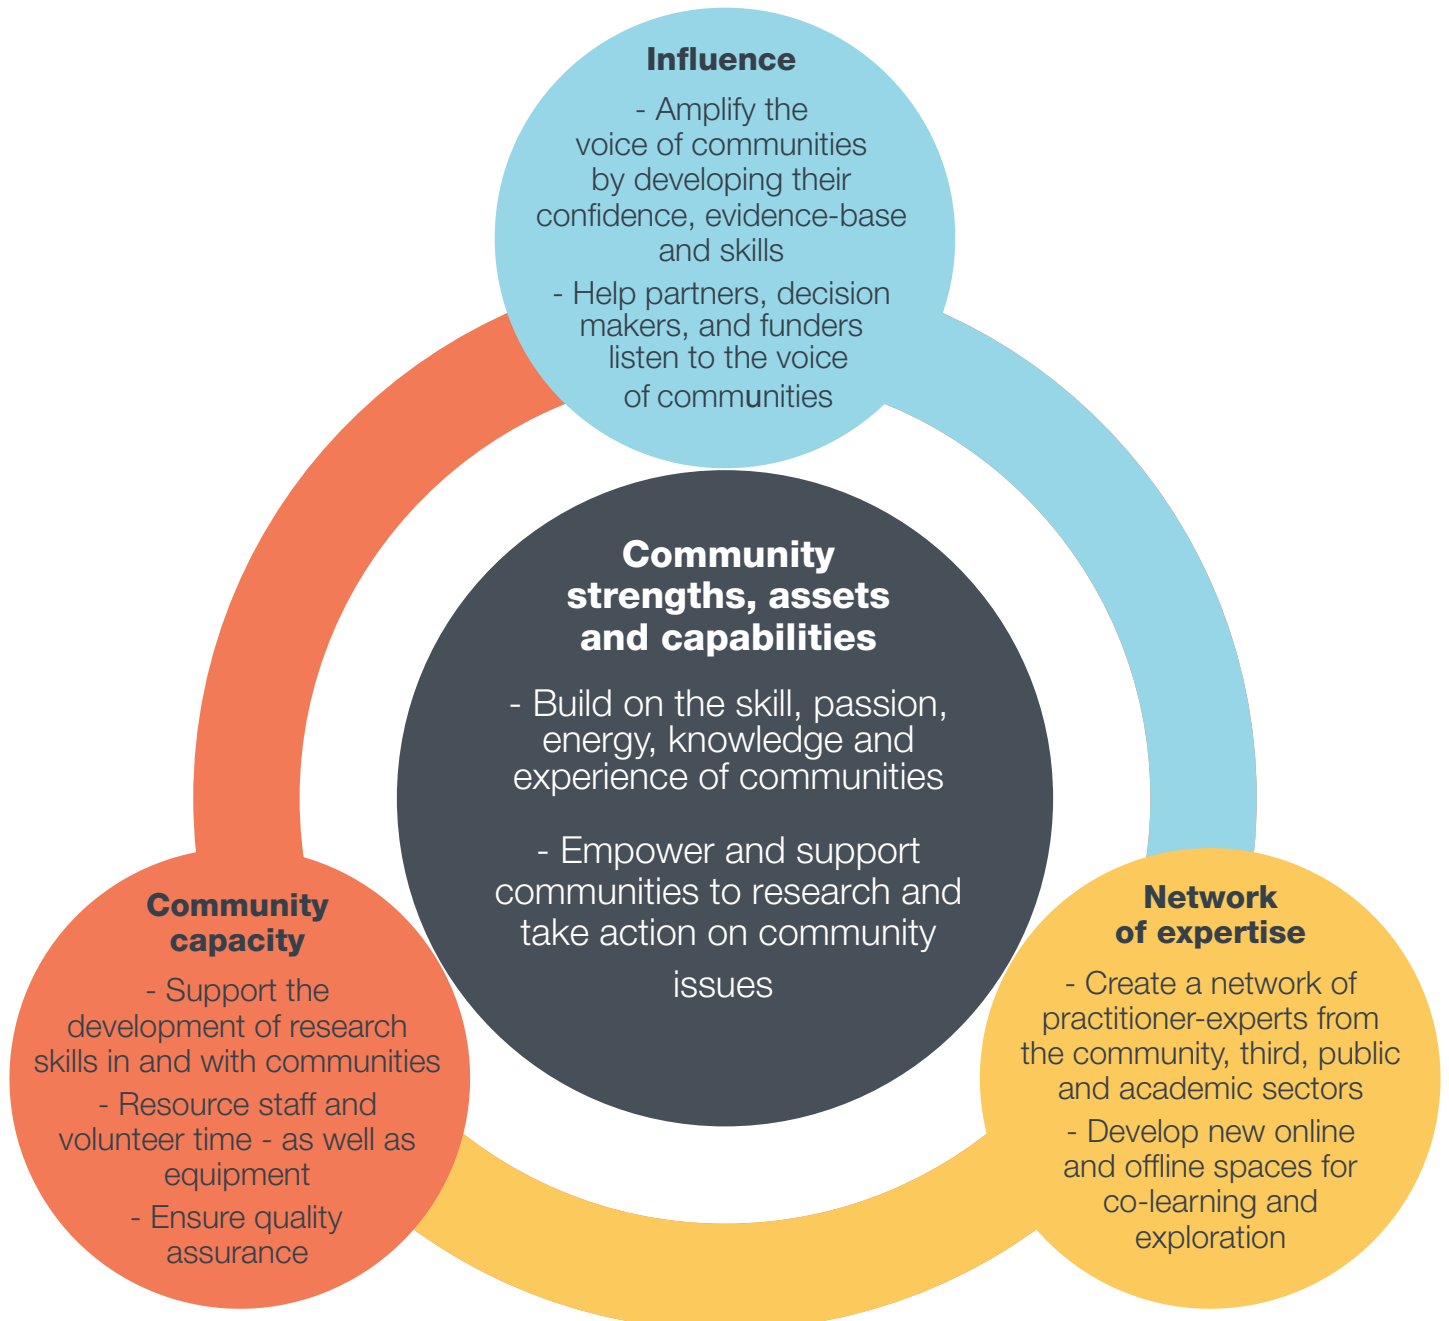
Influence

- Amplify the voice of communities by developing their confidence, evidence-base and skills

- Help partners, decision makers, and funders listen to the voice of communities

Community strengths, assets and capabilities

- Build on the skill, passion, energy, knowledge and experience of communities

- Empower and support communities to research and take action on community issues

Community capacity

- Support the development of research skills in and with communities

- Resource staff and volunteer time - as well as equipment

- Ensure quality assurance

Network of expertise

- Create a network of practitioner-experts from the community, third, public and academic sectors

- Develop new online and offline spaces for co-learning and exploration